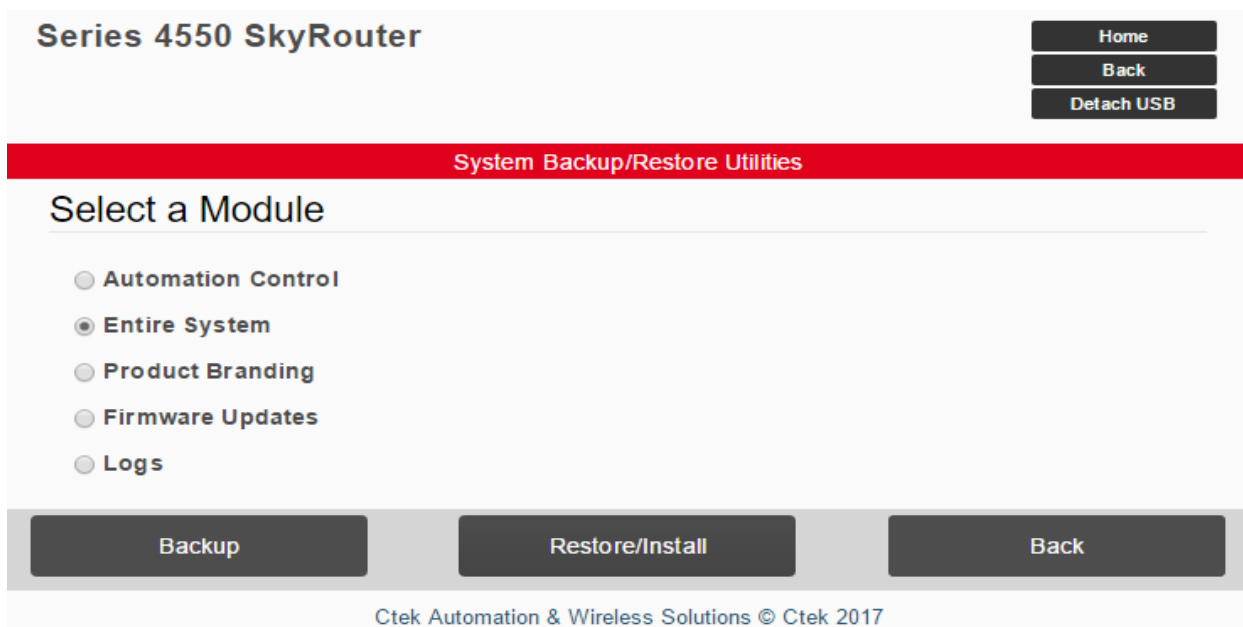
Series 4550 SkyRouter

Home
Back
Detach USB

System Backup/Restore Utilities

Select a Module

Automation Control
Entire System
Product Branding
Firmware Updates
Logs

Backup
Restore/Install
Back

Ctek Automation & Wireless Solutions © Ctek 2017